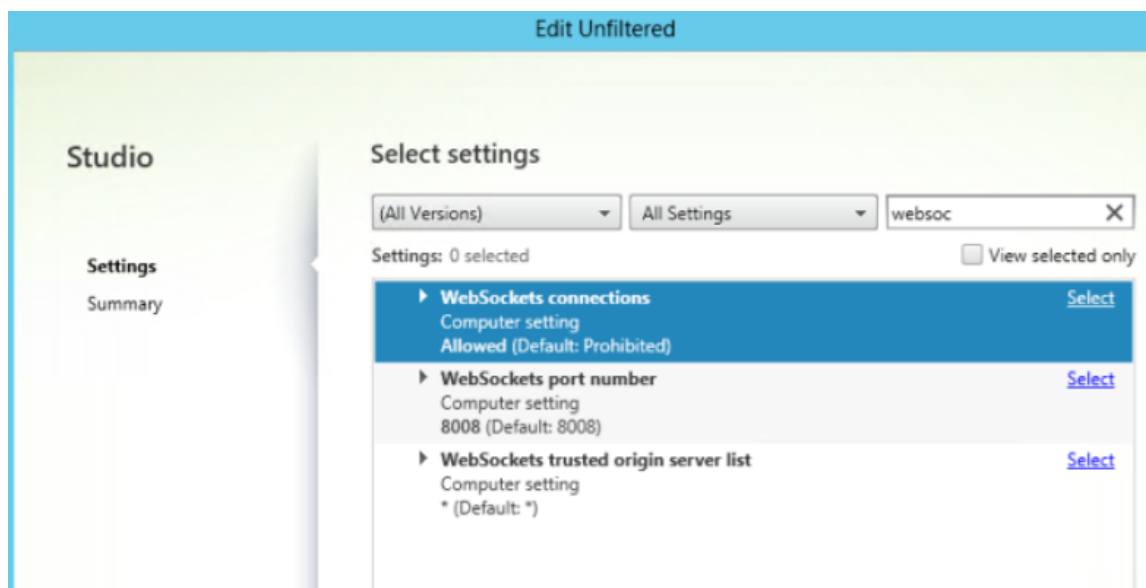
Edit Unfiltered

Studio

Settings
Summary

Select settings

(All Versions)
All Settings
websoc

Settings: 0 selected
View selected only

WebSockets connections
Computer setting
Allowed (Default: Prohibited)
Select

WebSockets port number
Computer setting
8008 (Default: 8008)
Select

WebSockets trusted origin server list
Computer setting
* (Default: *)
Select